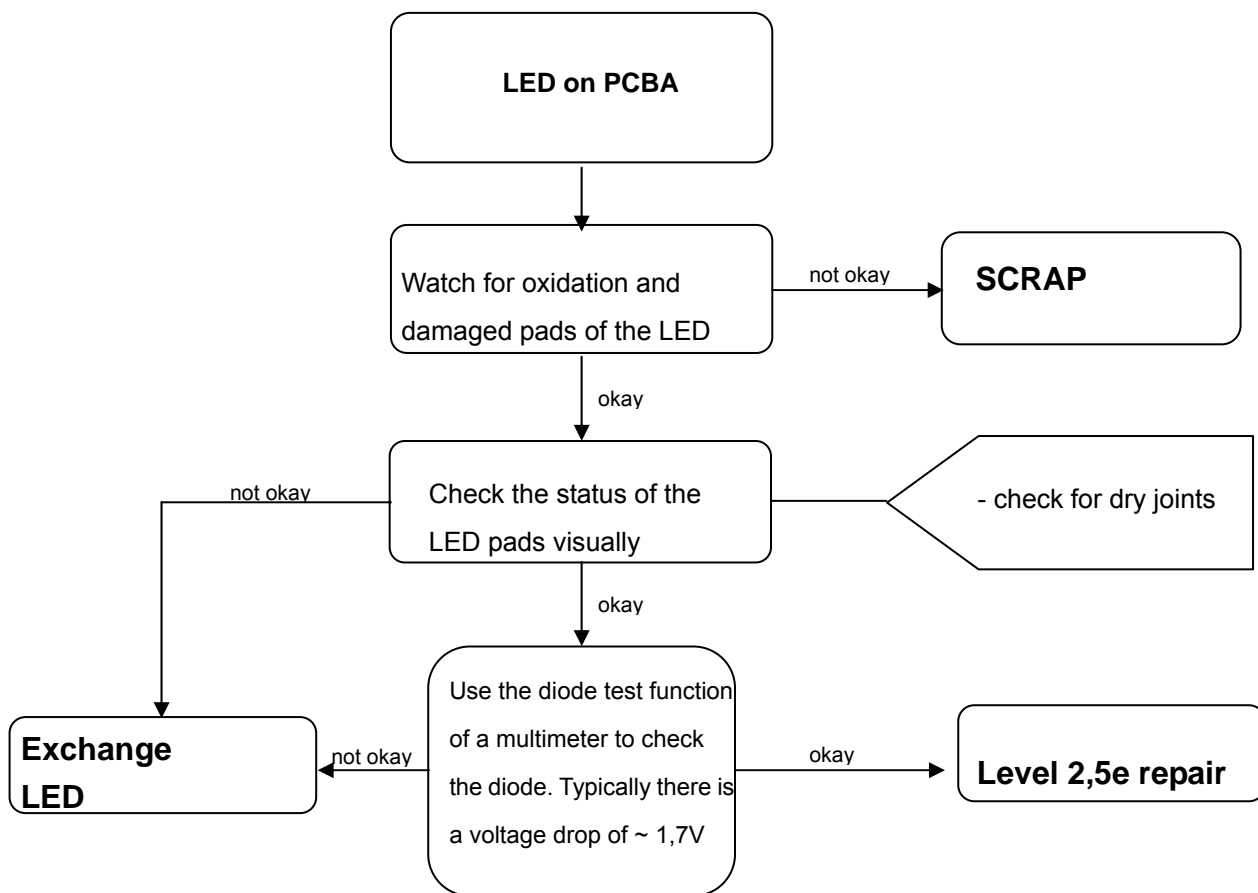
LED on PCBA

Watch for oxidation and damaged pads of the LED

not okay

SCRAP

okay

not okay

Check the status of the LED pads visually

- check for dry joints

okay

Exchange LED

not okay

Use the diode test function of a multimeter to check the diode. Typically there is a voltage drop of ~ 1,7V

okay

Level 2,5e repair